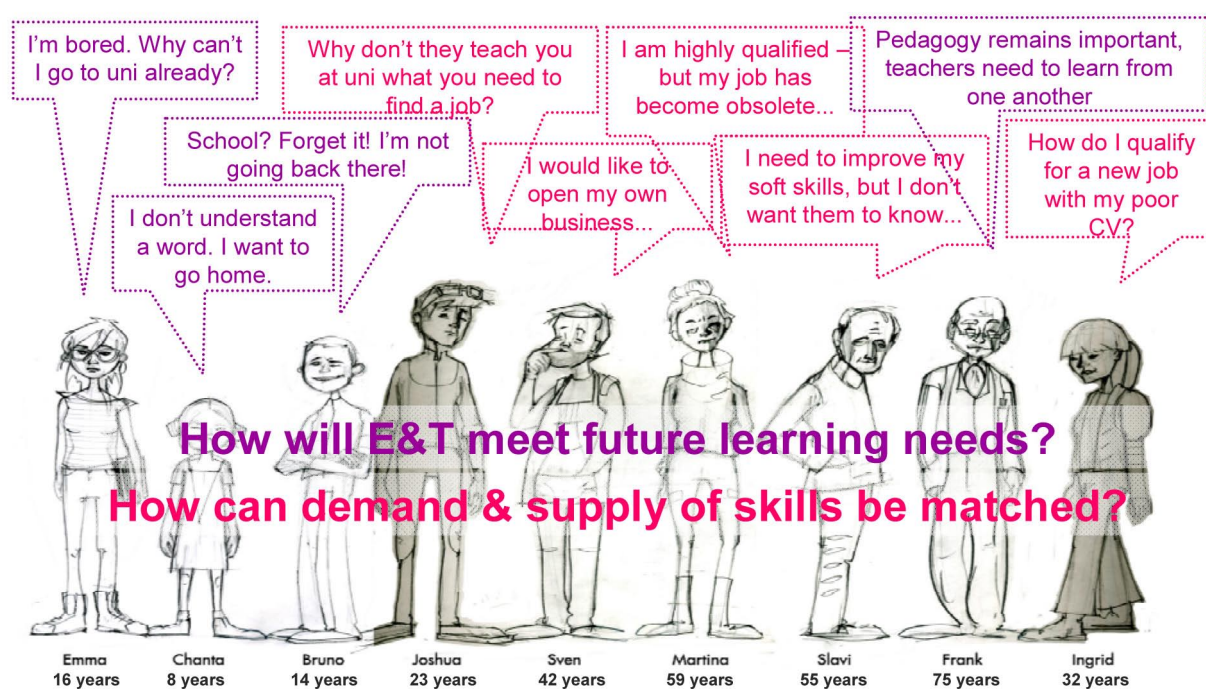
I'm bored. Why can't I go to uni already?

Why don't they teach you at uni what you need to find a job?

I am highly qualified – but my job has become obsolete...

Pedagogy remains important, teachers need to learn from one another

School? Forget it! I'm not going back there!

I would like to open my own business...

I need to improve my soft skills, but I don't want them to know...

How do I qualify for a new job with my poor CV?

I don't understand a word. I want to go home.

How will E&T meet future learning needs?

How can demand & supply of skills be matched?

Emma
16 years

Chanta
8 years

Bruno
14 years

Joshua
23 years

Sven
42 years

Martina
59 years

Slavi
55 years

Frank
75 years

Ingrid
32 years